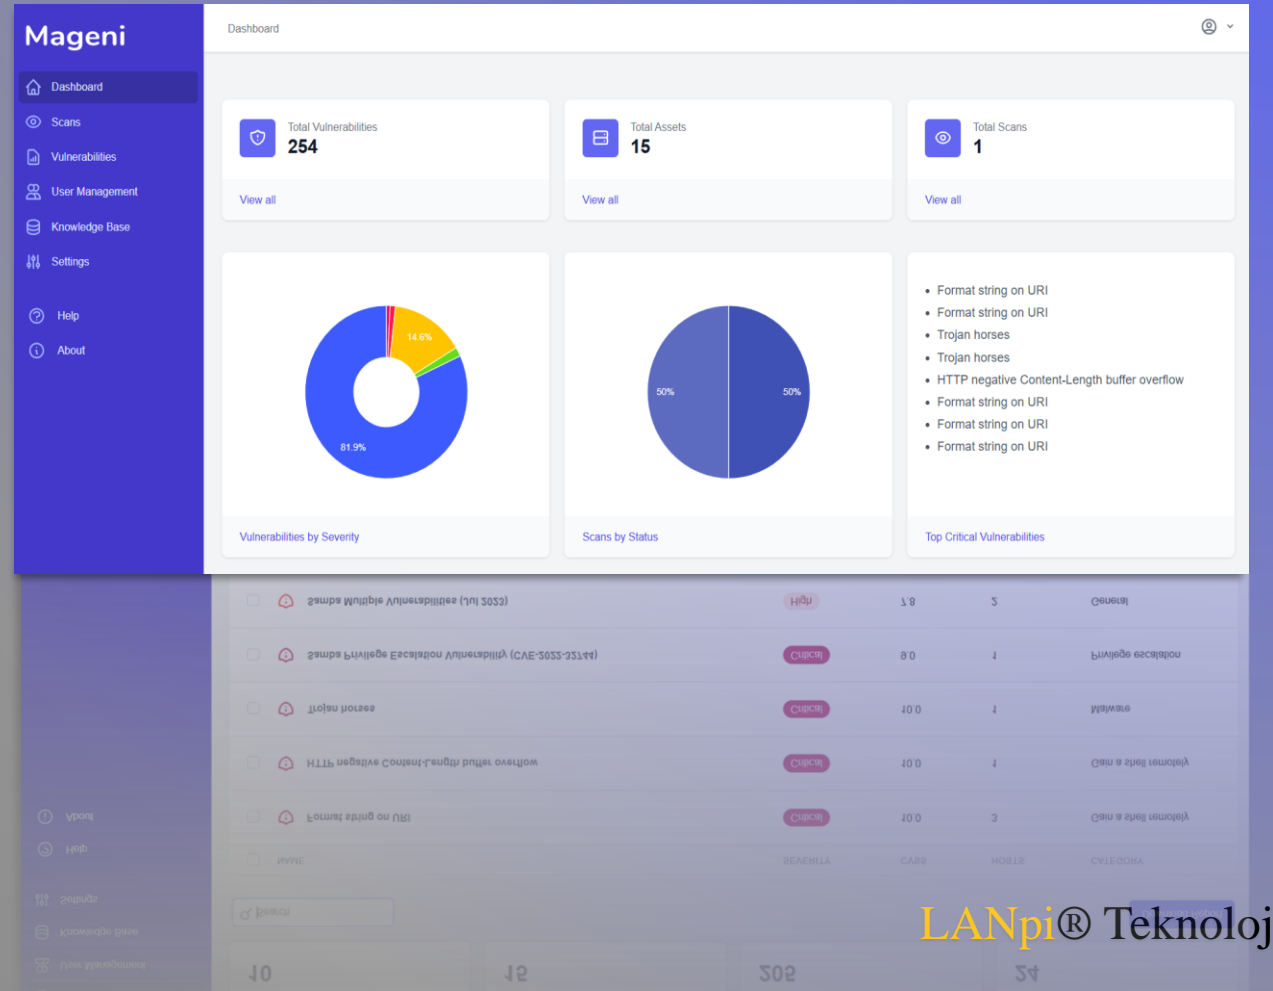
Mageni

Dashboard
Scans
Vulnerabilities
User Management
Knowledge Base
Settings

Help
About

Dashboard

Total Vulnerabilities
254
View all

Total Assets
15
View all

Total Scans
1
View all

14.6%
81.9%
Vulnerabilities by Severity

50%
50%
Scans by Status

- Format string on URI
- Format string on URI
- Trojan horses
- Trojan horses
- HTTP negative Content-Length buffer overflow
- Format string on URI
- Format string on URI
- Format string on URI

Top Critical Vulnerabilities

LANpi® Teknoloj